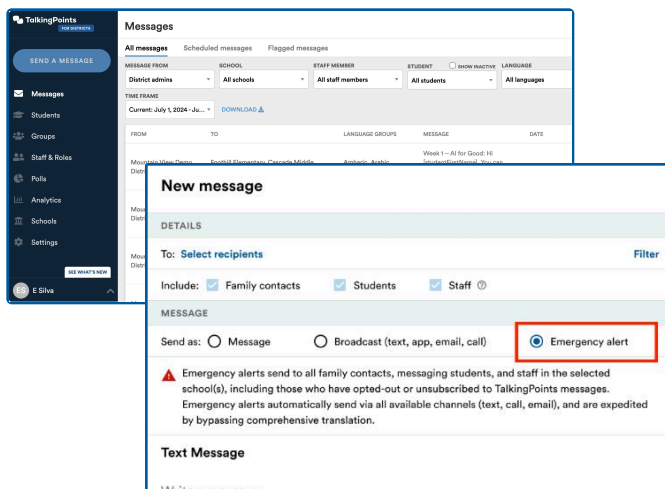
TalkingPoints
FOR DISTRICTS

SEND A MESSAGE

Messages
Students
Groups
Staff & Roles
Polls
Analytics
Schools
Settings

SEE WHAT'S NEW

ES E Silva

Messages

All messages Scheduled messages Flagged messages

MESSAGE FROM
District admins

SCHOOL
All schools

STAFF MEMBER
All staff members

STUDENT
SHOW INACTIVE
All students

LANGUAGE
All languages

TIME FRAME
Current: July 1, 2024 - Ju...

DOWNLOAD

| FROM | TO | LANGUAGE GROUPS | MESSAGE | DATE |
|---|---|---|---|---|
| Mountain View Demo Distri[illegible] | Foothill Elementary, Cascade Middle | Amharic, Arabic | Week 1 – AI for Good: Hi [studentFirstName], You can | |
| Mou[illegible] Distr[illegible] | | | | |
| Mou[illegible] Distr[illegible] | | | | |
| Mou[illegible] | | | | |

New message

DETAILS

To: Select recipients

Filter

Include: Family contacts Students Staff

MESSAGE

Send as: Message Broadcast (text, app, email, call) Emergency alert

Emergency alerts send to all family contacts, messaging students, and staff in the selected school(s), including those who have opted-out or unsubscribed to TalkingPoints messages. Emergency alerts automatically send via all available channels (text, call, email), and are expedited by bypassing comprehensive translation.

Text Message

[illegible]